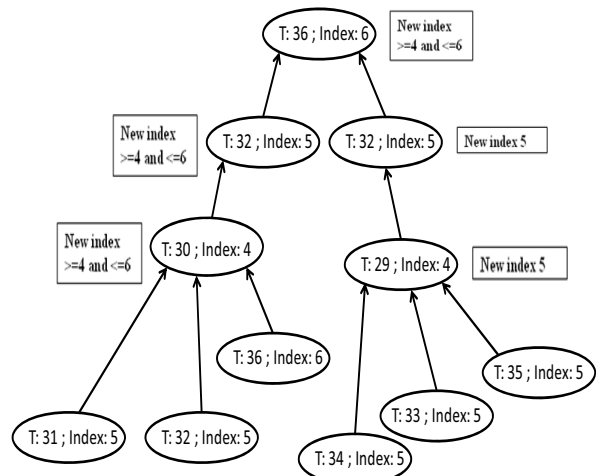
T: 36 ; Index: 6

New index >=4 and <=6

New index >=4 and <=6

T: 32 ; Index: 5

T: 32 ; Index: 5

New index 5

New index >=4 and <=6

T: 30 ; Index: 4

T: 29 ; Index: 4

New index 5

T: 36 ; Index: 6

T: 35 ; Index: 5

T: 33 ; Index: 5

T: 31 ; Index: 5

T: 32 ; Index: 5

T: 34 ; Index: 5